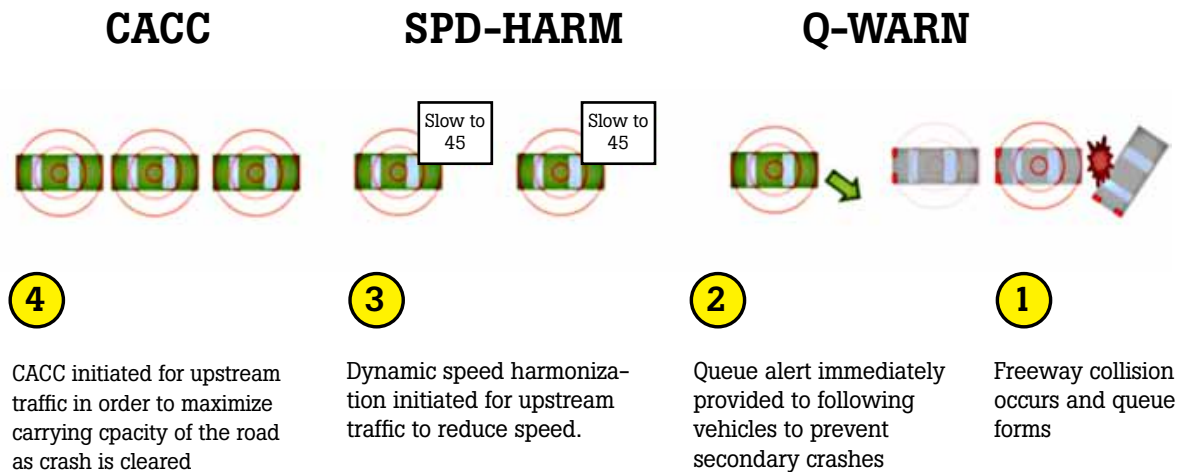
CACC

SPD-HARM

Q-WARN

Slow to 45

Slow to 45

4

CACC initiated for upstream traffic in order to maximize carrying cpacity of the road as crash is cleared

3

Dynamic speed harmonization initiated for upstream traffic to reduce speed.

2

Queue alert immediately provided to following vehicles to prevent secondary crashes

1

Freeway collision occurs and queue forms